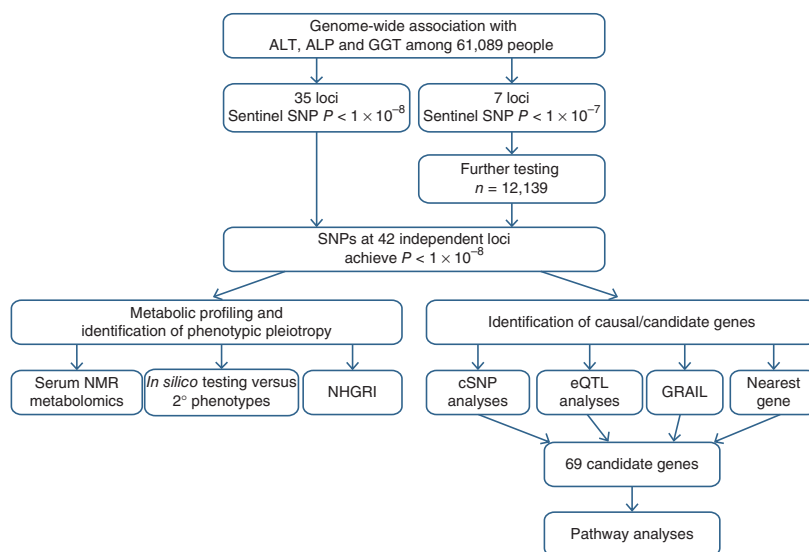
Genome-wide association with ALT, ALP and GGT among 61,089 people

35 loci
Sentinel SNP $P < 1 \times 10^{-8}$

7 loci
Sentinel SNP $P < 1 \times 10^{-7}$

Further testing
$n = 12,139$

SNPs at 42 independent loci
achieve $P < 1 \times 10^{-8}$

Metabolic profiling and identification of phenotypic pleiotropy

Identification of causal/candidate genes

Serum NMR metabolomics

*In silico* testing versus 2° phenotypes

NHGRI

cSNP analyses

eQTL analyses

GRAIL

Nearest gene

69 candidate genes

Pathway analyses